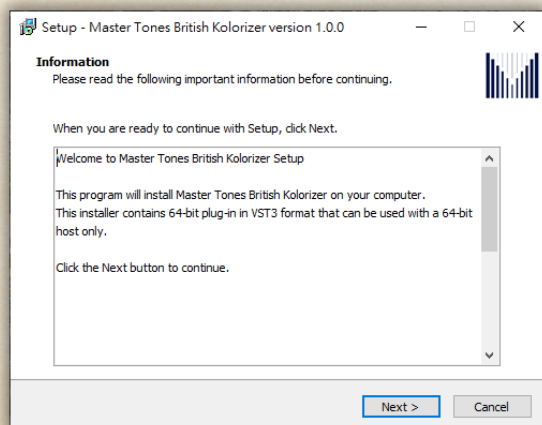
Setup - Master Tones British Kolorizer version 1.0.0

Information
Please read the following important information before continuing.

When you are ready to continue with Setup, click Next.

Welcome to Master Tones British Kolorizer Setup

This program will install Master Tones British Kolorizer on your computer.
This installer contains 64-bit plug-in in VST3 format that can be used with a 64-bit host only.

Click the Next button to continue.

Next >
Cancel